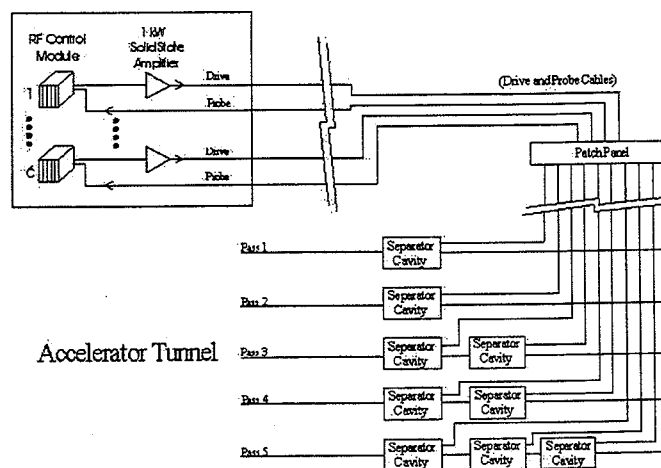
RF Control Module

1-kW Solid State Amplifier

1

C

Drive

Probe

Drive

Probe

(Drive and Probe Cables)

Patch Panel

Pass 1

Separator Cavity

Pass 2

Separator Cavity

Accelerator Tunnel

Pass 3

Separator Cavity

Separator Cavity

Pass 4

Separator Cavity

Separator Cavity

Pass 5

Separator Cavity

Separator Cavity

Separator Cavity